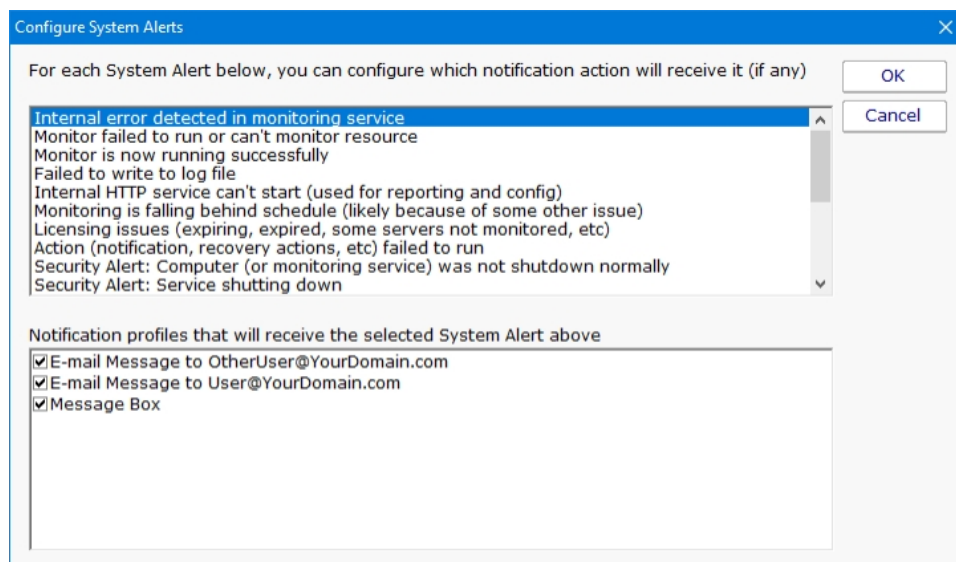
Configure System Alerts

For each System Alert below, you can configure which notification action will receive it (if any)

OK

Cancel

Internal error detected in monitoring service
Monitor failed to run or can't monitor resource
Monitor is now running successfully
Failed to write to log file
Internal HTTP service can't start (used for reporting and config)
Monitoring is falling behind schedule (likely because of some other issue)
Licensing issues (expiring, expired, some servers not monitored, etc)
Action (notification, recovery actions, etc) failed to run
Security Alert: Computer (or monitoring service) was not shutdown normally
Security Alert: Service shutting down

Notification profiles that will receive the selected System Alert above

☑E-mail Message to OtherUser@YourDomain.com
☑E-mail Message to User@YourDomain.com
☑Message Box